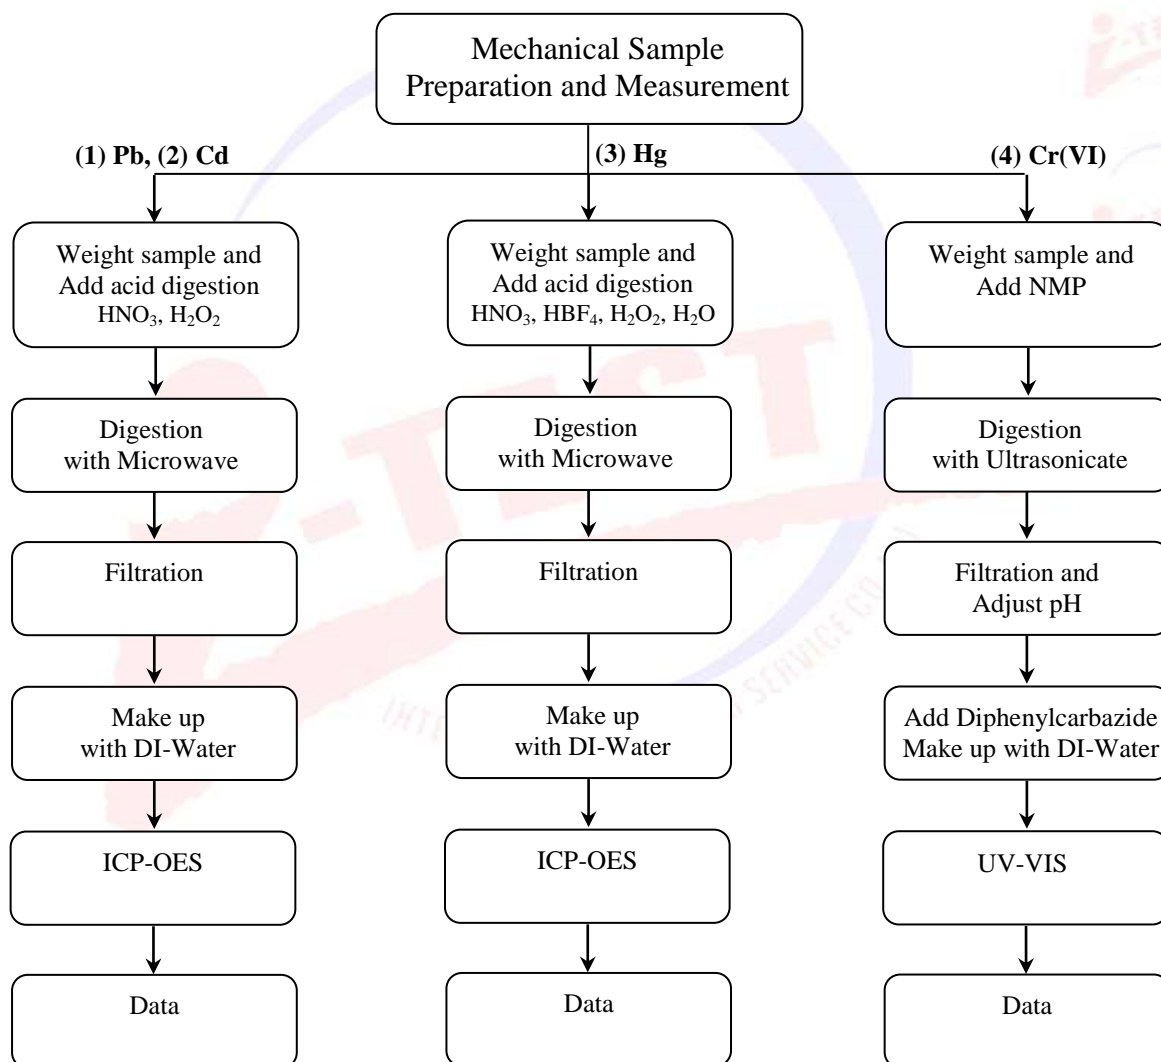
Mechanical Sample Preparation and Measurement

(1) Pb, (2) Cd

Weight sample and Add acid digestion $HNO_3$, $H_2O_2$

Digestion with Microwave

Filtration

Make up with DI-Water

ICP-OES

Data

(3) Hg

Weight sample and Add acid digestion $HNO_3$, $HBF_4$, $H_2O_2$, $H_2O$

Digestion with Microwave

Filtration

Make up with DI-Water

ICP-OES

Data

(4) Cr(VI)

Weight sample and Add NMP

Digestion with Ultrasonicate

Filtration and Adjust pH

Add Diphenylcarbazide Make up with DI-Water

UV-VIS

Data